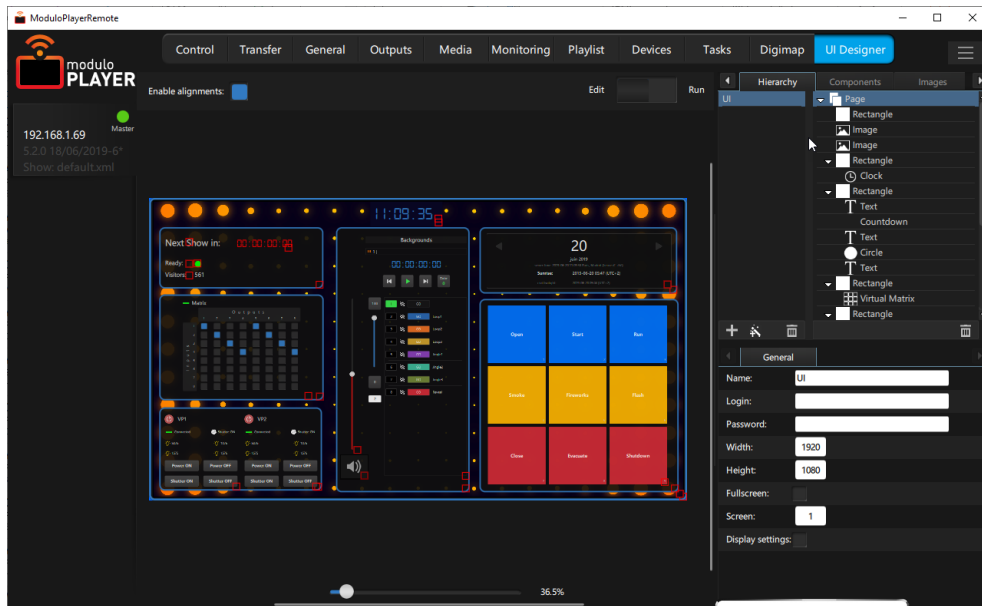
ModuloPlayerRemote

modulo PLAYER

Control Transfer General Outputs Media Monitoring Playlist Devices Tasks Digimap UI Designer

Master
192.168.1.69
5.2.0 18/06/2019-6*
Show: default.xml

Enable alignments:

Edit Run

11:09:35

Next Show in: 00:00:00
Ready:
Visitors: 561

Backgrounds
00:00:00

20
juin 2019
Sunrise:

Matrix
Outputs

Open Start Run
Smoke Fireworks Flash
Close Execute Shutdown

VP1 VP2
Power ON Power OFF Power ON Power OFF
Shutter ON Shutter OFF Shutter ON Shutter OFF

36.5%

Hierarchy Components Images
UI
Page
Rectangle
Image
Image
Rectangle
Clock
Rectangle
Text
Countdown
Text
Circle
Text
Rectangle
Virtual Matrix
Rectangle

General
Name: UI
Login:
Password:
Width: 1920
Height: 1080
Fullscreen:
Screen: 1
Display settings: